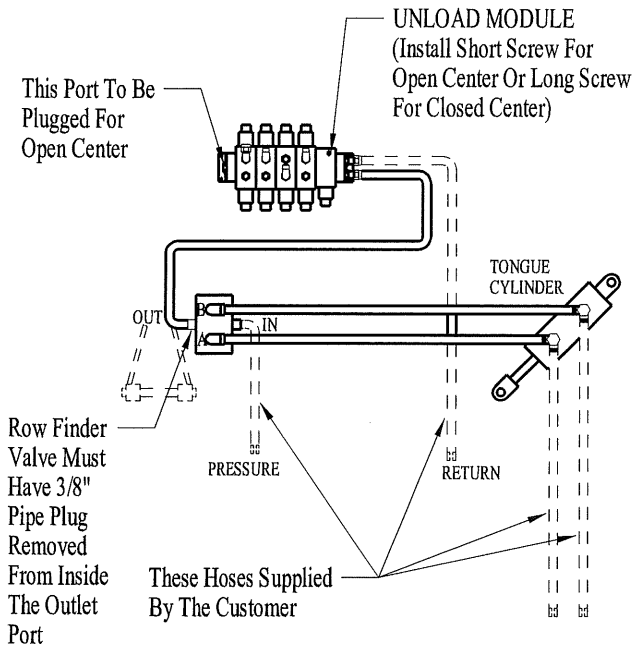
UNLOAD MODULE
(Install Short Screw For Open Center Or Long Screw For Closed Center)

This Port To Be Plugged For Open Center

TONGUE CYLINDER

OUT

B

IN

A

Row Finder Valve Must Have 3/8" Pipe Plug Removed From Inside The Outlet Port

PRESSURE

RETURN

These Hoses Supplied By The Customer